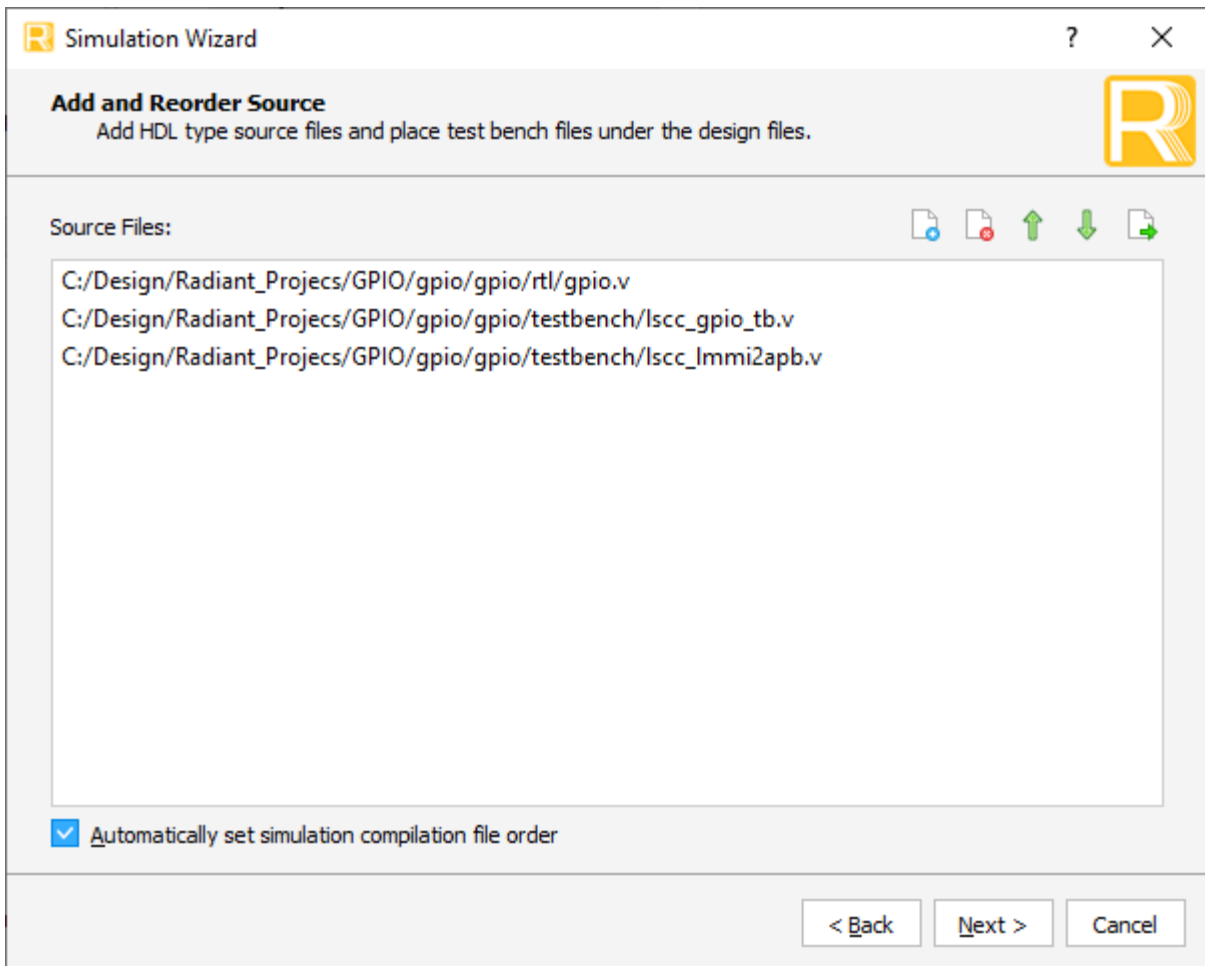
Simulation Wizard

?

Add and Reorder Source
Add HDL type source files and place test bench files under the design files.

Source Files:

C:/Design/Radiant_Projecs/GPIO/gpio/gpio/rtl/gpio.v
C:/Design/Radiant_Projecs/GPIO/gpio/gpio/testbench/lscc_gpio_tb.v
C:/Design/Radiant_Projecs/GPIO/gpio/gpio/testbench/lscc_lmmi2apb.v

Automatically set simulation compilation file order

< Back | Next > | Cancel